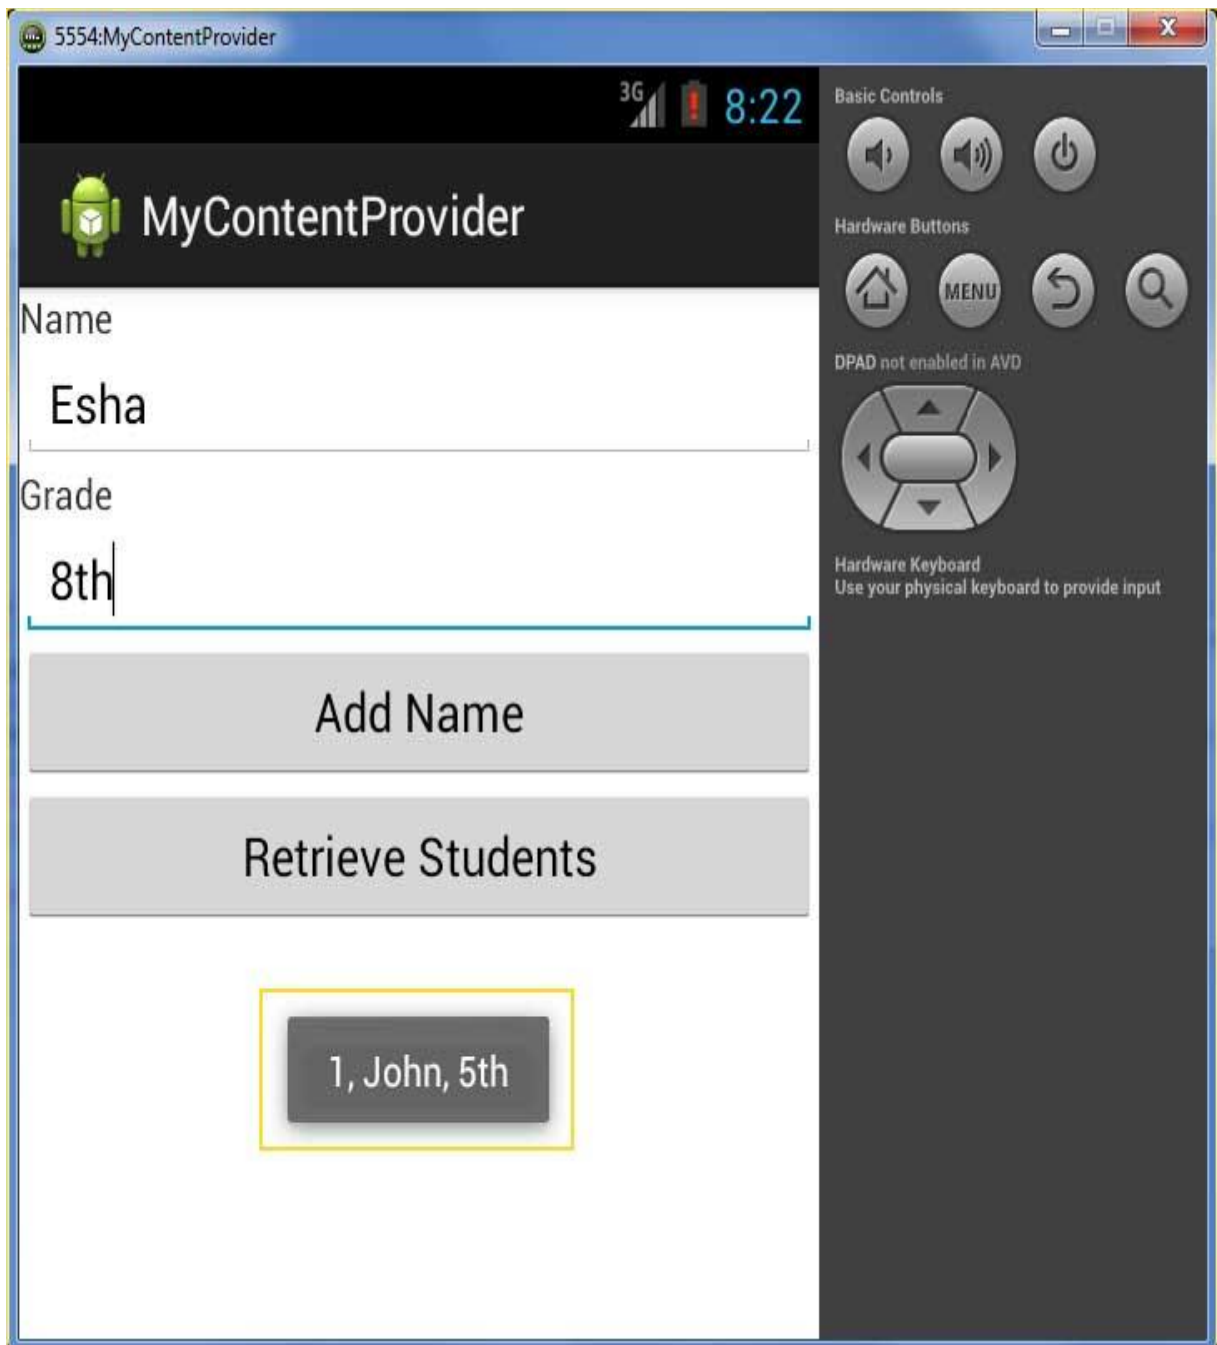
5554:MyContentProvider

3G 8:22

MyContentProvider

Name

Esha

Grade

8th

Add Name

Retrieve Students

1, John, 5th

Basic Controls

Hardware Buttons

MENU

DPAD not enabled in AVD

Hardware Keyboard
Use your physical keyboard to provide input